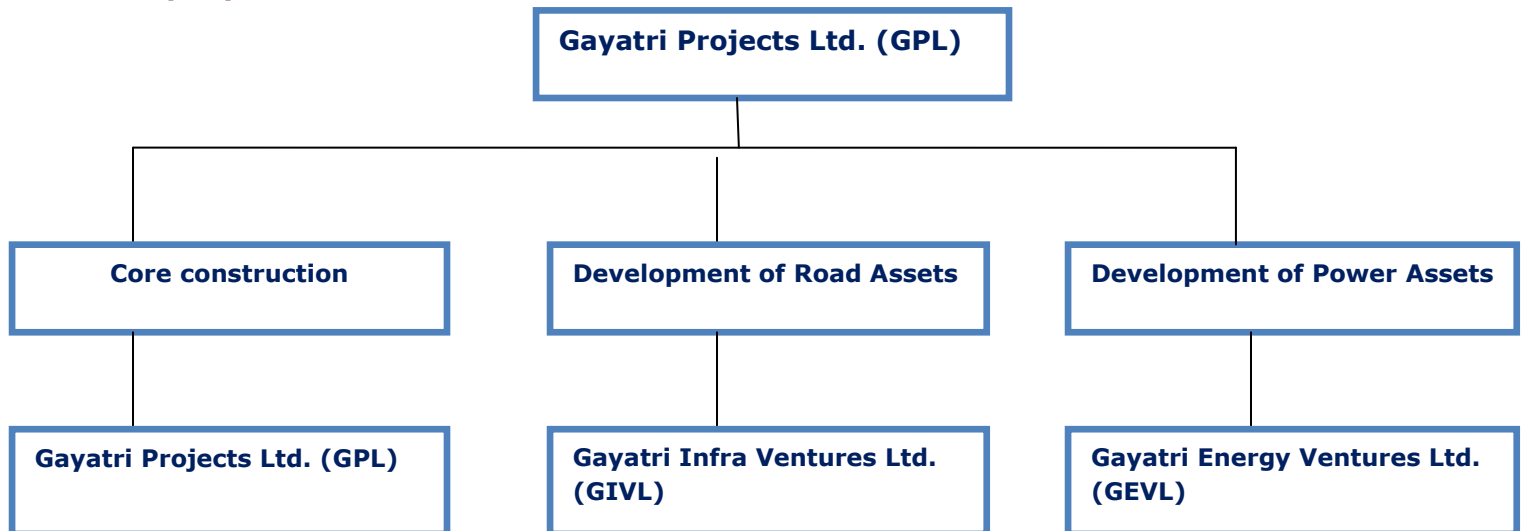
Gayatri Projects Ltd. (GPL)

Core construction

Development of Road Assets

Development of Power Assets

Gayatri Projects Ltd. (GPL)

Gayatri Infra Ventures Ltd. (GIVL)

Gayatri Energy Ventures Ltd. (GEVL)